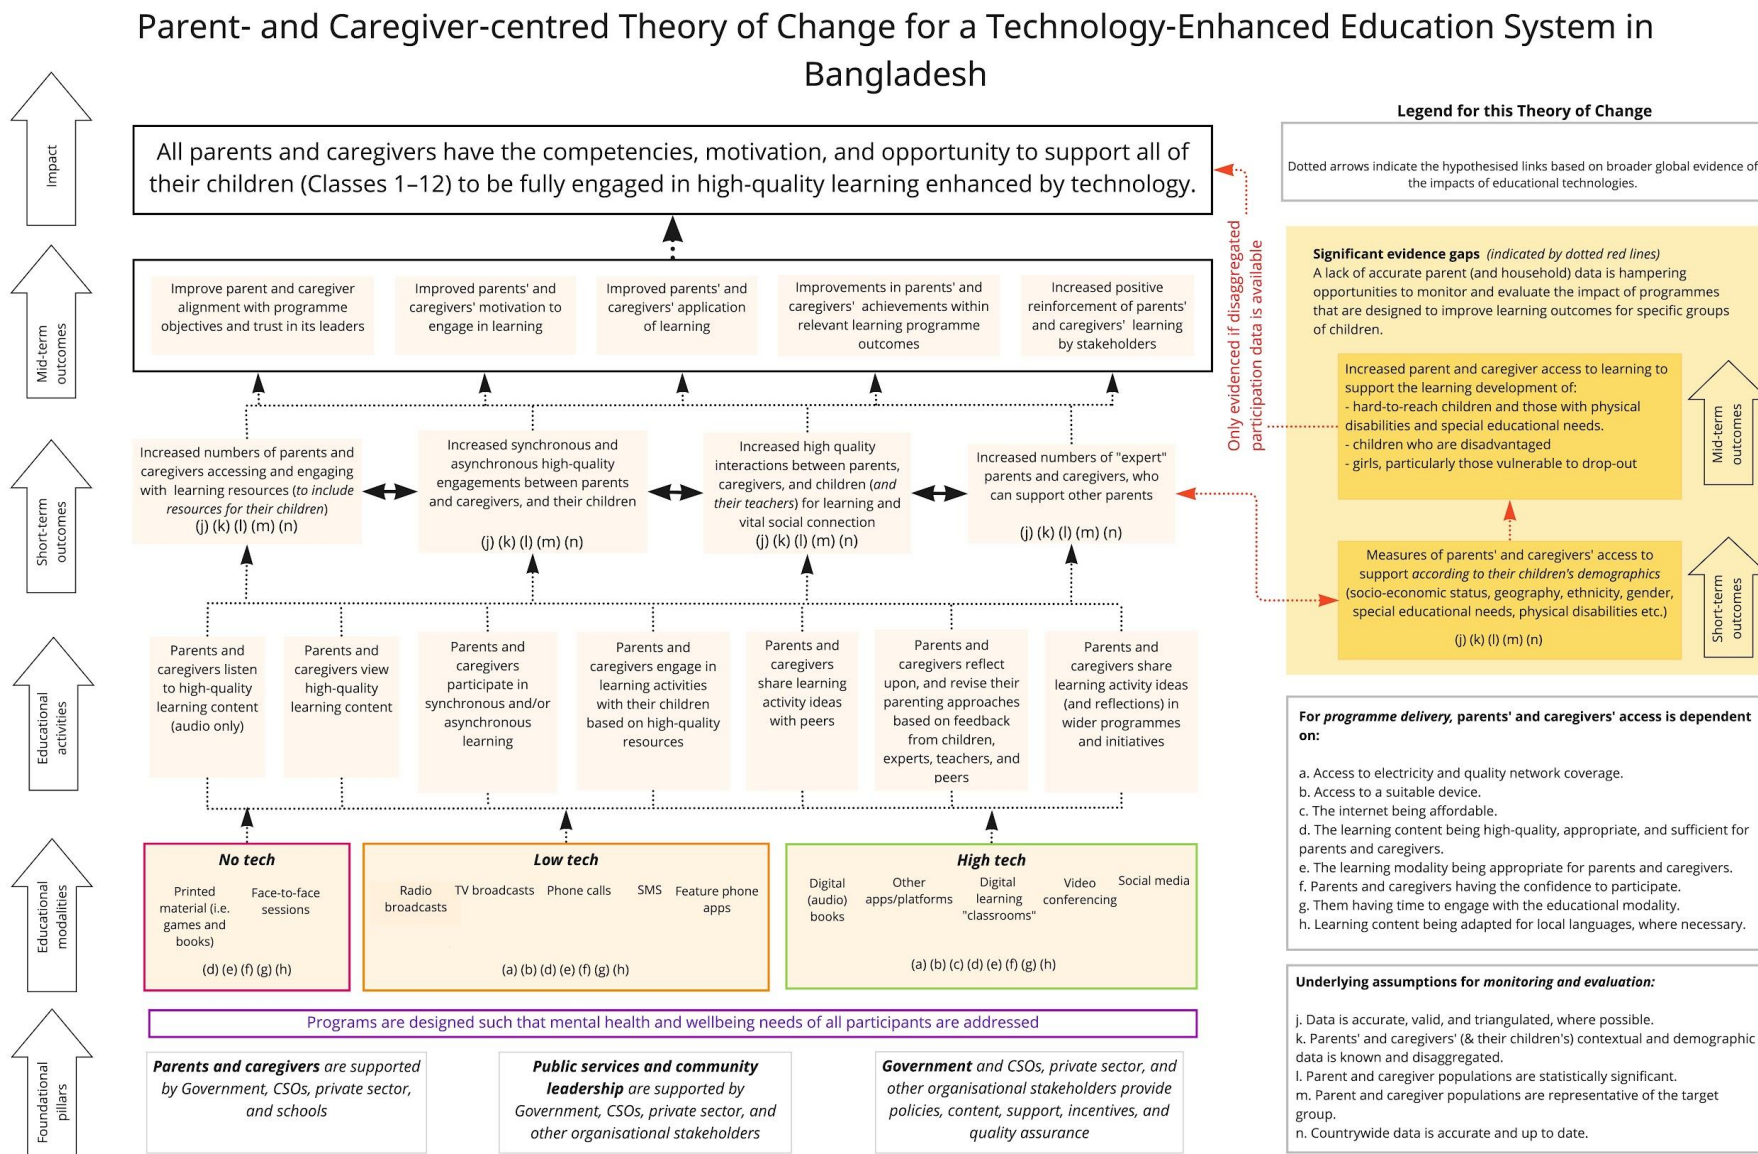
Parent- and Caregiver-centred Theory of Change for a Technology-Enhanced Education System in Bangladesh

Impact

All parents and caregivers have the competencies, motivation, and opportunity to support all of their children (Classes 1–12) to be fully engaged in high-quality learning enhanced by technology.

Mid-term outcomes

Improve parent and caregiver alignment with programme objectives and trust in its leaders

Improved parents' and caregivers' motivation to engage in learning

Improved parents' and caregivers' application of learning

Improvements in parents' and caregivers' achievements within relevant learning programme outcomes

Increased positive reinforcement of parents' and caregivers' learning by stakeholders

Short-term outcomes

Increased numbers of parents and caregivers accessing and engaging with learning resources (*to include resources for their children*) (j) (k) (l) (m) (n)

Increased synchronous and asynchronous high-quality engagements between parents and caregivers, and their children (j) (k) (l) (m) (n)

Increased high quality interactions between parents, caregivers, and children (*and their teachers*) for learning and vital social connection (j) (k) (l) (m) (n)

Increased numbers of "expert" parents and caregivers, who can support other parents (j) (k) (l) (m) (n)

Educational activities

Parents and caregivers listen to high-quality learning content (audio only)

Parents and caregivers view high-quality learning content

Parents and caregivers participate in synchronous and/or asynchronous learning

Parents and caregivers engage in learning activities with their children based on high-quality resources

Parents and caregivers share learning activity ideas with peers

Parents and caregivers reflect upon, and revise their parenting approaches based on feedback from children, experts, teachers, and peers

Parents and caregivers share learning activity ideas (and reflections) in wider programmes and initiatives

Educational modalities

**No tech**
Printed material (i.e. games and books)
Face-to-face sessions
(d) (e) (f) (g) (h)

**Low tech**
Radio broadcasts
TV broadcasts
Phone calls
SMS
Feature phone apps
(a) (b) (d) (e) (f) (g) (h)

**High tech**
Digital (audio) books
Other apps/platforms
Digital learning "classrooms"
Video conferencing
Social media
(a) (b) (c) (d) (e) (f) (g) (h)

Programs are designed such that mental health and wellbeing needs of all participants are addressed

Foundational pillars

**Parents and caregivers** are supported by Government, CSOs, private sector, and schools

**Public services and community leadership** are supported by Government, CSOs, private sector, and other organisational stakeholders

**Government** and CSOs, private sector, and other organisational stakeholders provide policies, content, support, incentives, and quality assurance

Only evidenced if disaggregated participation data is available

**Legend for this Theory of Change**

Dotted arrows indicate the hypothesised links based on broader global evidence of the impacts of educational technologies.

**Significant evidence gaps** *(indicated by dotted red lines)*
A lack of accurate parent (and household) data is hampering opportunities to monitor and evaluate the impact of programmes that are designed to improve learning outcomes for specific groups of children.

Increased parent and caregiver access to learning to support the learning development of:
- hard-to-reach children and those with physical disabilities and special educational needs.
- children who are disadvantaged
- girls, particularly those vulnerable to drop-out

Mid-term outcomes

Measures of parents' and caregivers' access to support *according to their children's demographics* (socio-economic status, geography, ethnicity, gender, special educational needs, physical disabilities etc.)
(j) (k) (l) (m) (n)

Short-term outcomes

For *programme delivery*, parents' and caregivers' access is dependent on:

a. Access to electricity and quality network coverage.
b. Access to a suitable device.
c. The internet being affordable.
d. The learning content being high-quality, appropriate, and sufficient for parents and caregivers.
e. The learning modality being appropriate for parents and caregivers.
f. Parents and caregivers having the confidence to participate.
g. Them having time to engage with the educational modality.
h. Learning content being adapted for local languages, where necessary.

Underlying assumptions for *monitoring and evaluation:*

j. Data is accurate, valid, and triangulated, where possible.
k. Parents' and caregivers' (& their children's) contextual and demographic data is known and disaggregated.
l. Parent and caregiver populations are statistically significant.
m. Parent and caregiver populations are representative of the target group.
n. Countrywide data is accurate and up to date.